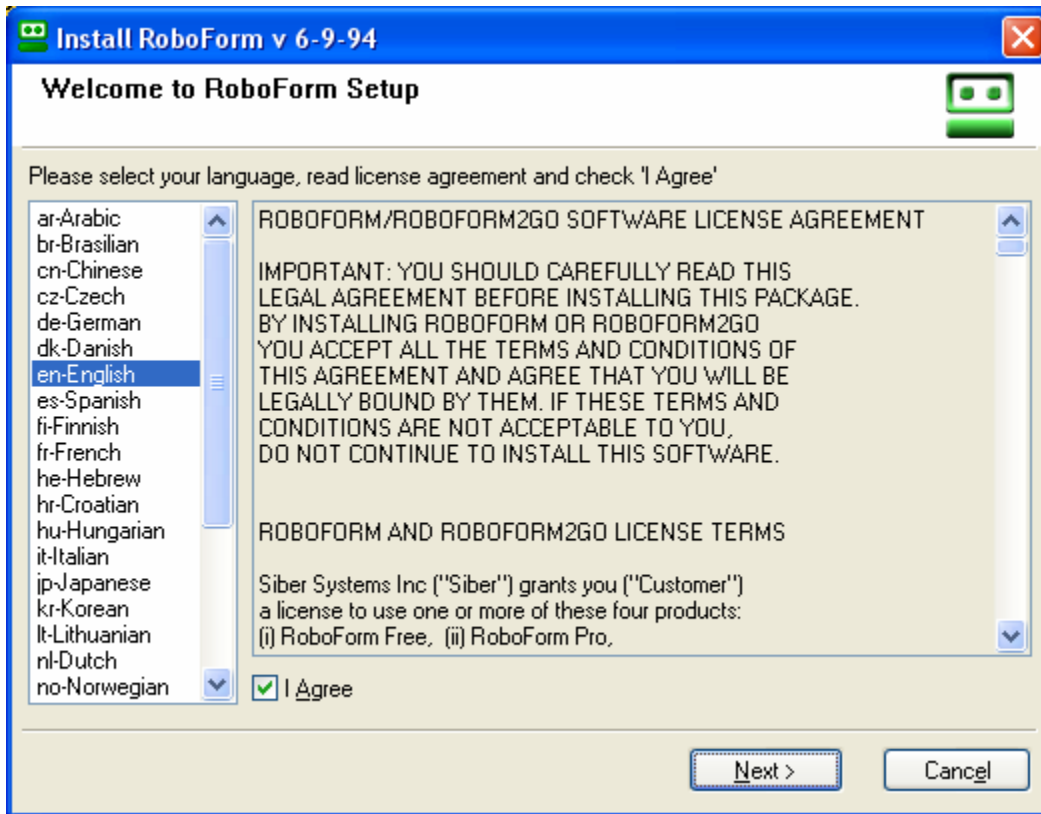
Install RoboForm v 6-9-94

Welcome to RoboForm Setup

Please select your language, read license agreement and check 'I Agree'

ar-Arabic
br-Brasilian
cn-Chinese
cz-Czech
de-German
dk-Danish
en-English
es-Spanish
fi-Finnish
fr-French
he-Hebrew
hr-Croatian
hu-Hungarian
it-Italian
jp-Japanese
kr-Korean
lt-Lithuanian
nl-Dutch
no-Norwegian

ROBOFORM/ROBOFORM2GO SOFTWARE LICENSE AGREEMENT

IMPORTANT: YOU SHOULD CAREFULLY READ THIS LEGAL AGREEMENT BEFORE INSTALLING THIS PACKAGE. BY INSTALLING ROBOFORM OR ROBOFORM2GO YOU ACCEPT ALL THE TERMS AND CONDITIONS OF THIS AGREEMENT AND AGREE THAT YOU WILL BE LEGALLY BOUND BY THEM. IF THESE TERMS AND CONDITIONS ARE NOT ACCEPTABLE TO YOU, DO NOT CONTINUE TO INSTALL THIS SOFTWARE.

ROBOFORM AND ROBOFORM2GO LICENSE TERMS

Siber Systems Inc ("Siber") grants you ("Customer") a license to use one or more of these four products: (i) RoboForm Free, (ii) RoboForm Pro,

I Agree

Next >

Cancel